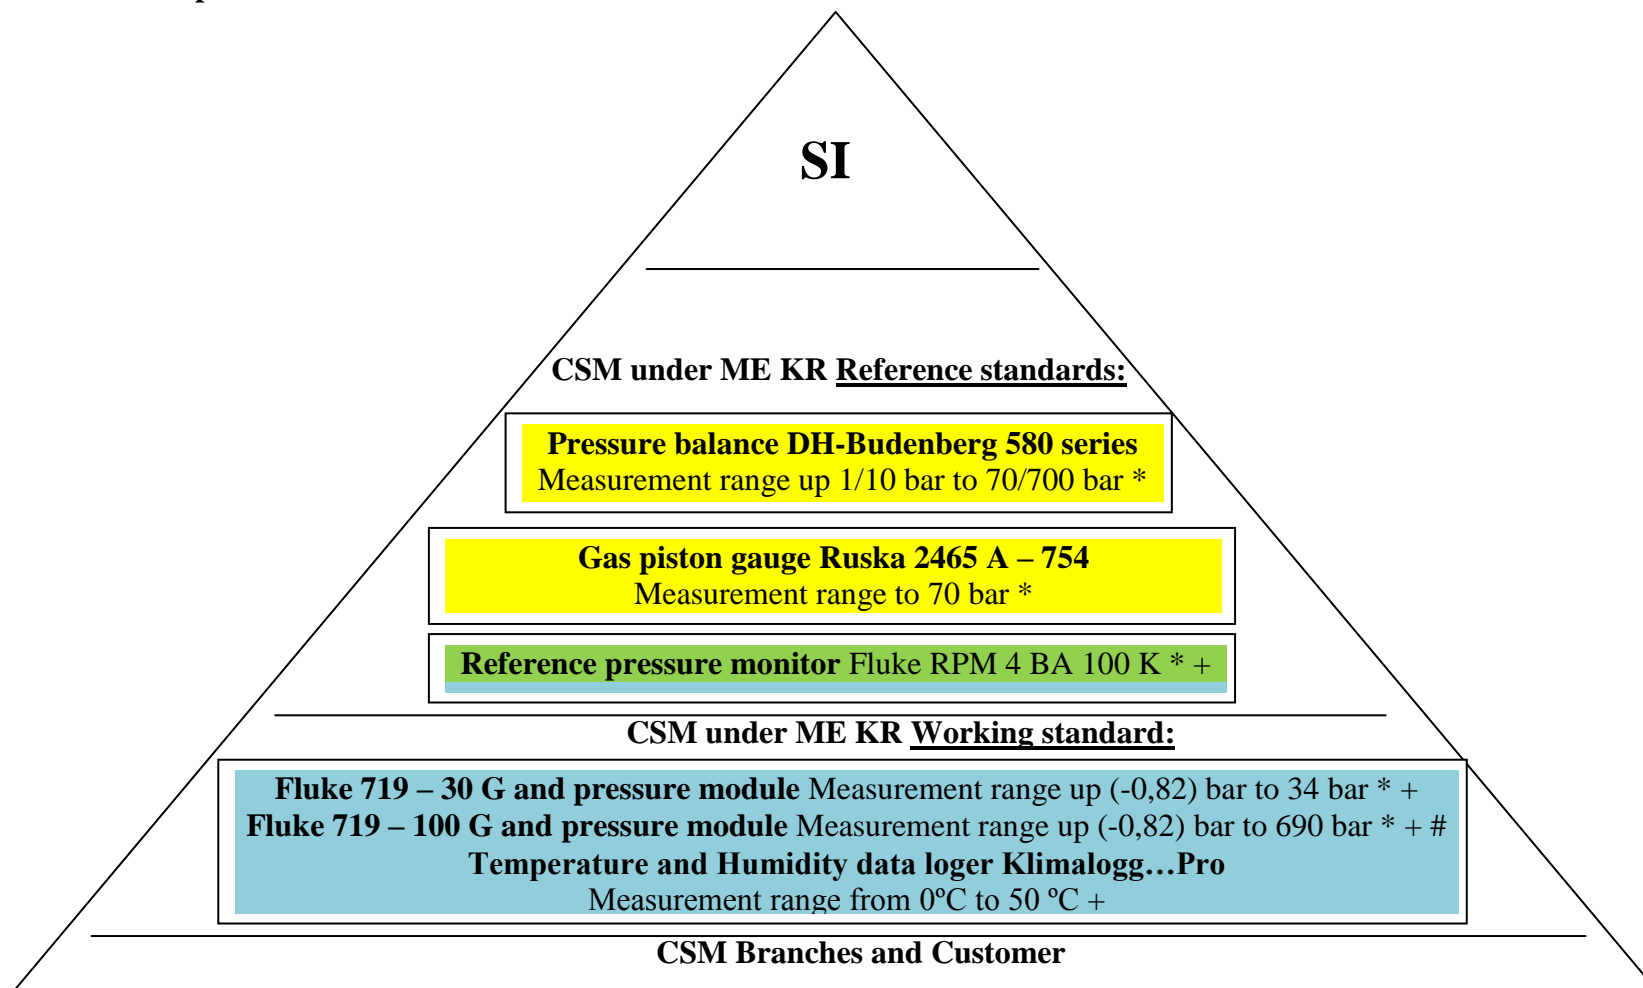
SI

CSM under ME KR Reference standards:

Pressure balance DH-Budenberg 580 series
Measurement range up 1/10 bar to 70/700 bar *

Gas piston gauge Ruska 2465 A – 754
Measurement range to 70 bar *

Reference pressure monitor Fluke RPM 4 BA 100 K * +

CSM under ME KR Working standard:

Fluke 719 – 30 G and pressure module Measurement range up (-0,82) bar to 34 bar * +
Fluke 719 – 100 G and pressure module Measurement range up (-0,82) bar to 690 bar * + #
Temperature and Humidity data loger Klimalogg…Pro
Measurement range from 0ºC to 50 ºC +

CSM Branches and Customer